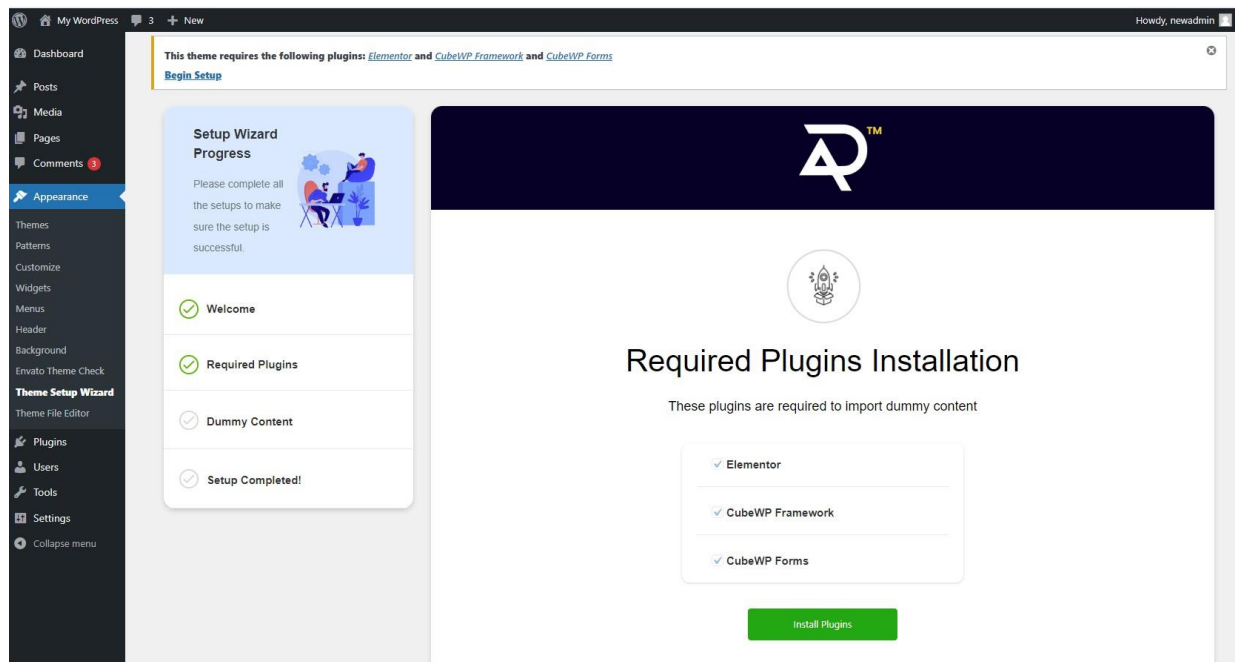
My WordPress 3 + New

Howdy, newadmin

Dashboard
Posts
Media
Pages
Comments 3
Appearance
Themes
Patterns
Customize
Widgets
Menus
Header
Background
Envato Theme Check
Theme Setup Wizard
Theme File Editor
Plugins
Users
Tools
Settings
Collapse menu

This theme requires the following plugins: Elementor and CubeWP Framework and CubeWP Forms
Begin Setup

Setup Wizard Progress

Please complete all the setups to make sure the setup is successful.

Welcome

Required Plugins

Dummy Content

Setup Completed!

TM

Required Plugins Installation

These plugins are required to import dummy content

Elementor

CubeWP Framework

CubeWP Forms

Install Plugins